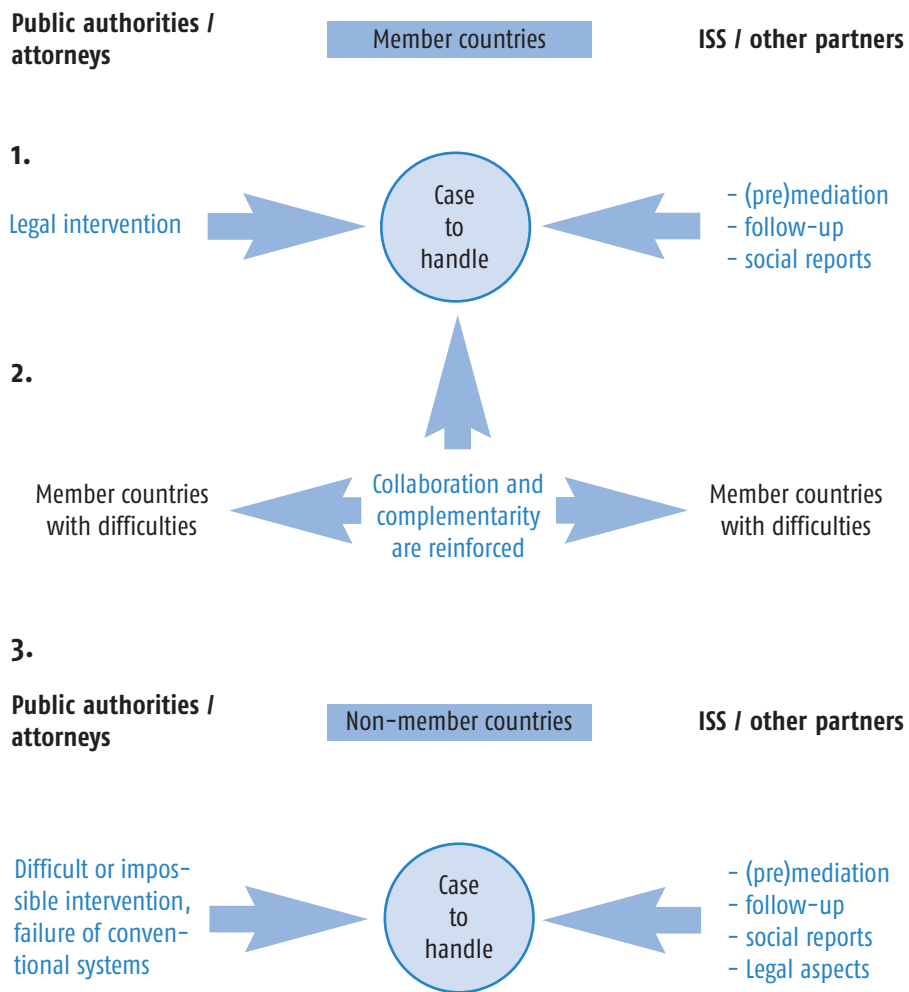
Public authorities / attorneys

Member countries

ISS / other partners

1.

Legal intervention

Case to handle

- (pre)mediation
- follow-up
- social reports

2.

Member countries with difficulties

Collaboration and complementarity are reinforced

Member countries with difficulties

3.

Public authorities / attorneys

Non-member countries

ISS / other partners

Difficult or impossible intervention, failure of conventional systems

Case to handle

- (pre)mediation
- follow-up
- social reports
- Legal aspects